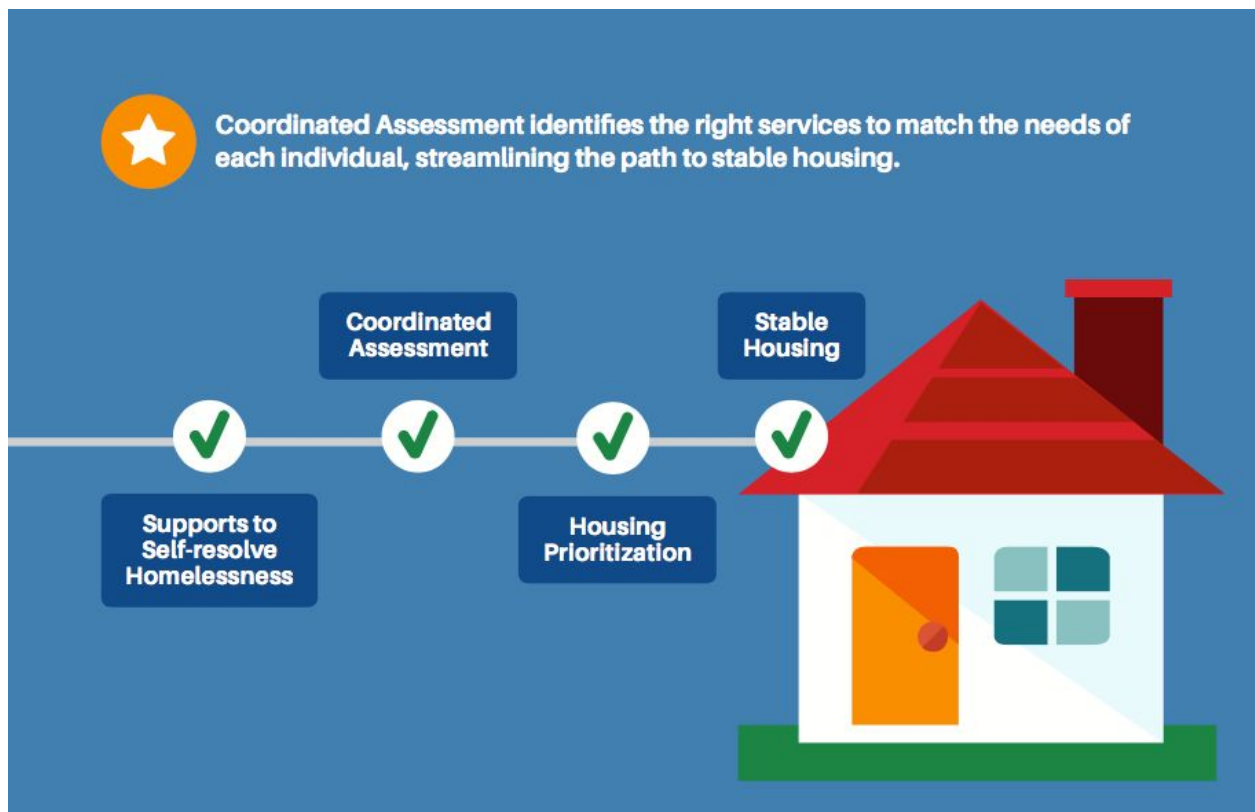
Coordinated Assessment identifies the right services to match the needs of each individual, streamlining the path to stable housing.

Coordinated Assessment

Stable Housing

Supports to Self-resolve Homelessness

Housing Prioritization